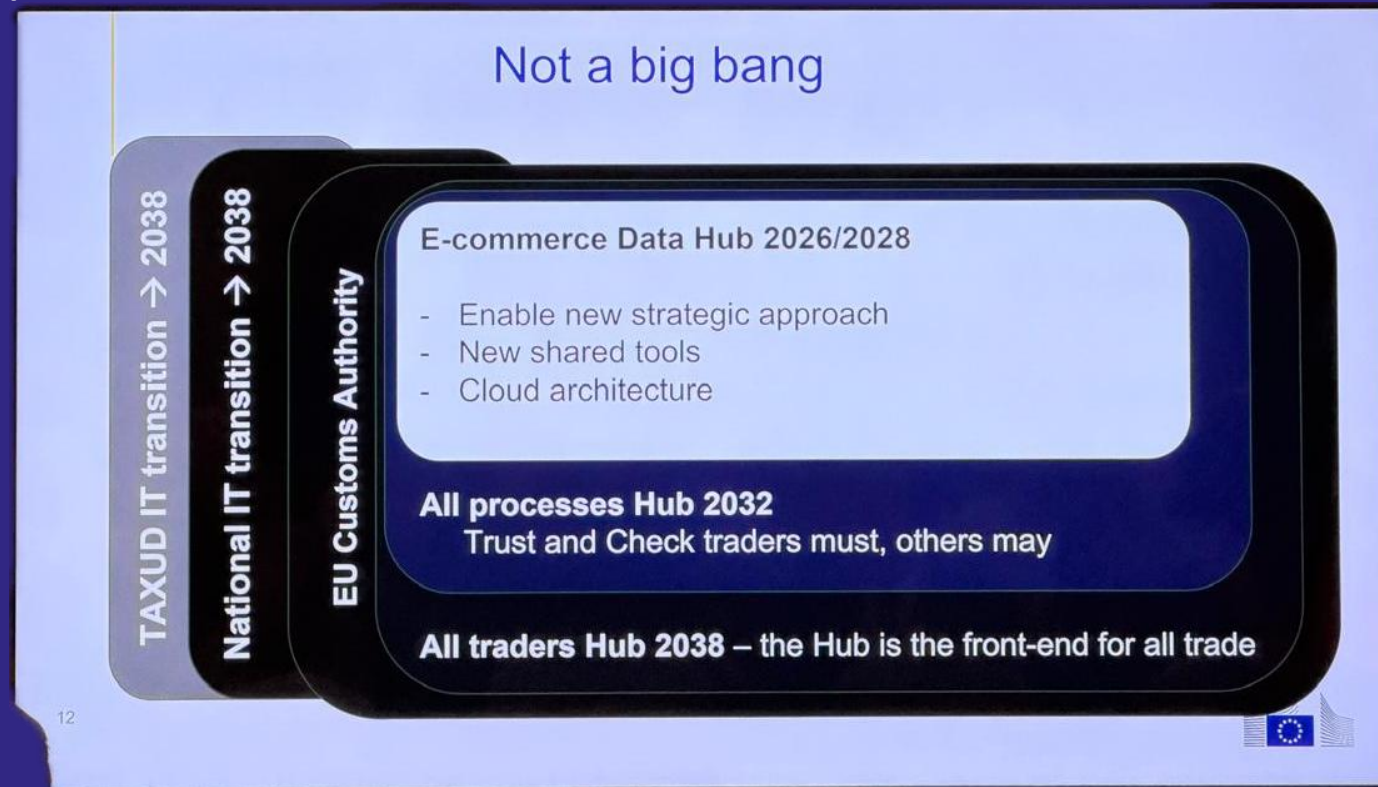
Not a big bang

TAXUD IT transition → 2038

National IT transition → 2038

EU Customs Authority

E-commerce Data Hub 2026/2028

- Enable new strategic approach
- New shared tools
- Cloud architecture

All processes Hub 2032
Trust and Check traders must, others may

All traders Hub 2038 – the Hub is the front-end for all trade

12